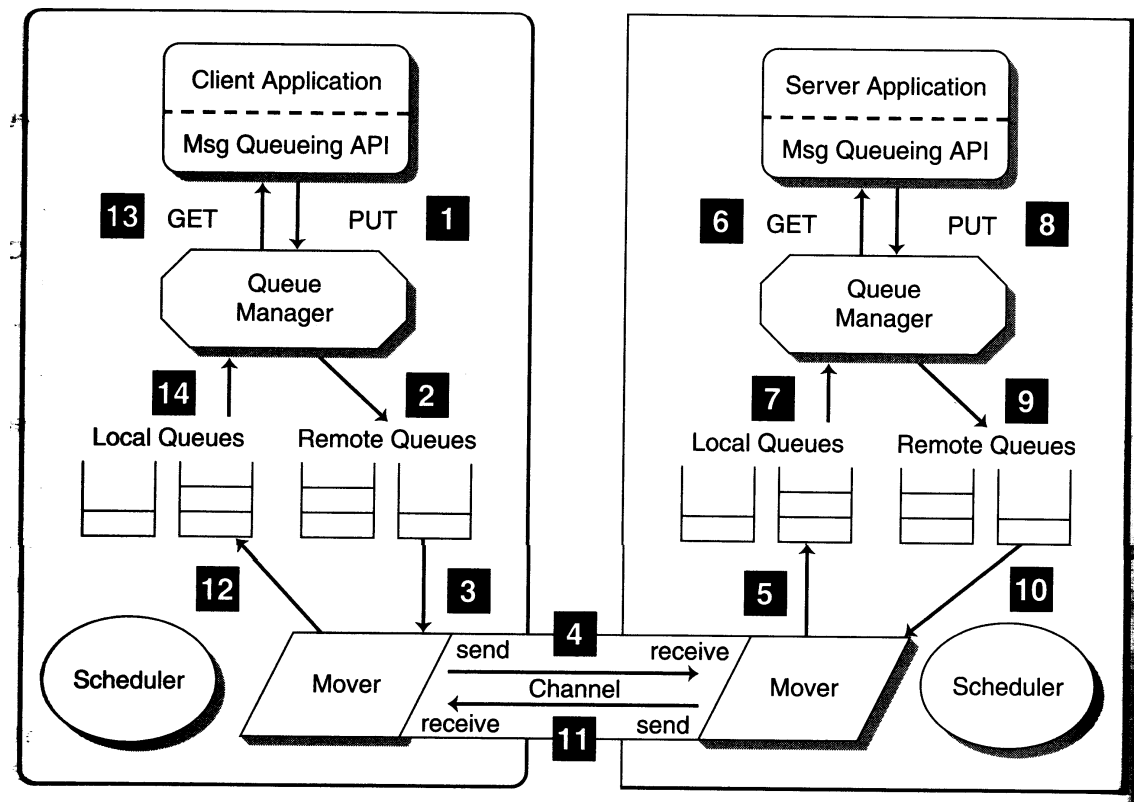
Client Application

Msg Queueing API

13 GET

PUT 1

Queue Manager

14

2

Local Queues

Remote Queues

12

3

Scheduler

Mover

4

send

receive

Channel

receive

send

11

Server Application

Msg Queueing API

6 GET

PUT 8

Queue Manager

7

9

Local Queues

Remote Queues

5

10

Mover

Scheduler